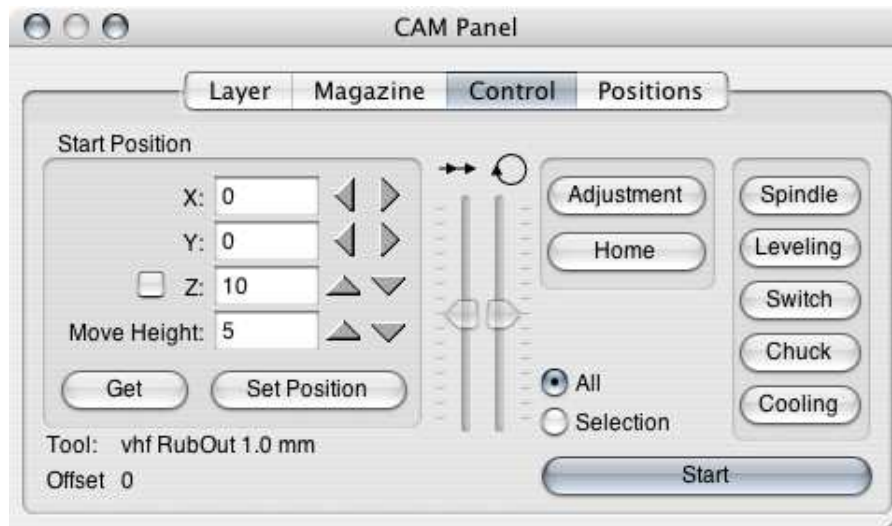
CAM Panel

Layer | Magazine | Control | Positions

Start Position

X: 0

Y: 0

Z: 10

Move Height: 5

Get | Set Position

Adjustment

Home

All

Selection

Spindle

Leveling

Switch

Chuck

Cooling

Tool: vhf RubOut 1.0 mm

Offset 0

Start